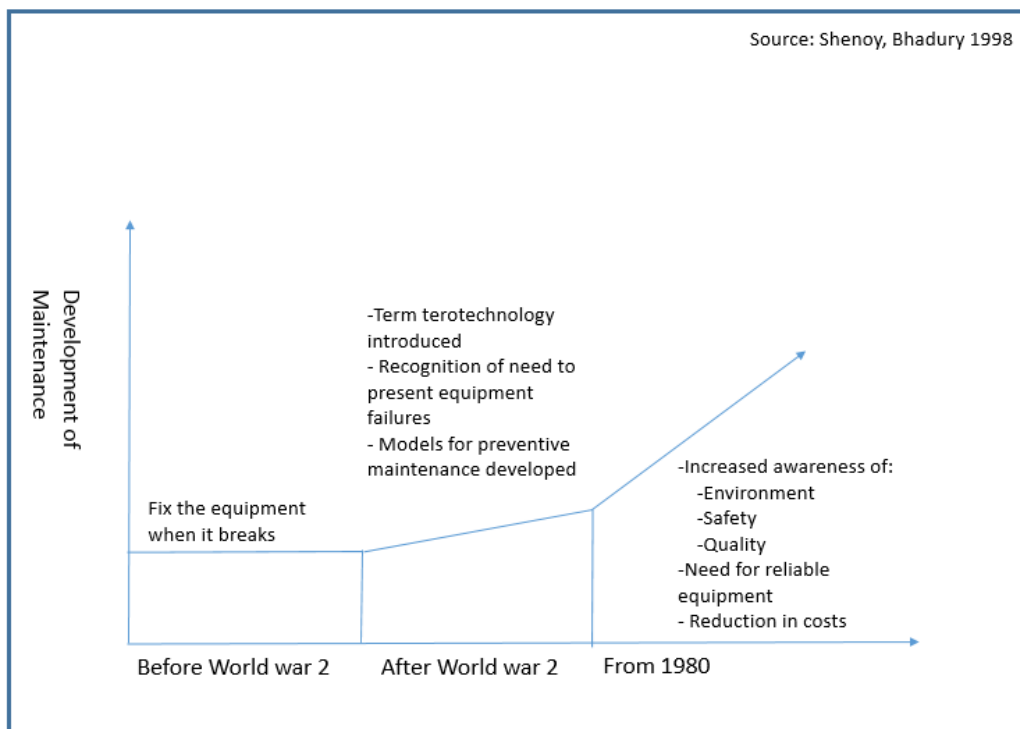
Source: Shenoy, Bhadury 1998

Development of Maintenance

-Term terotechnology introduced
- Recognition of need to present equipment failures
- Models for preventive maintenance developed

Fix the equipment when it breaks

-Increased awareness of:
-Environment
-Safety
-Quality
-Need for reliable equipment
- Reduction in costs

Before World war 2

After World war 2

From 1980